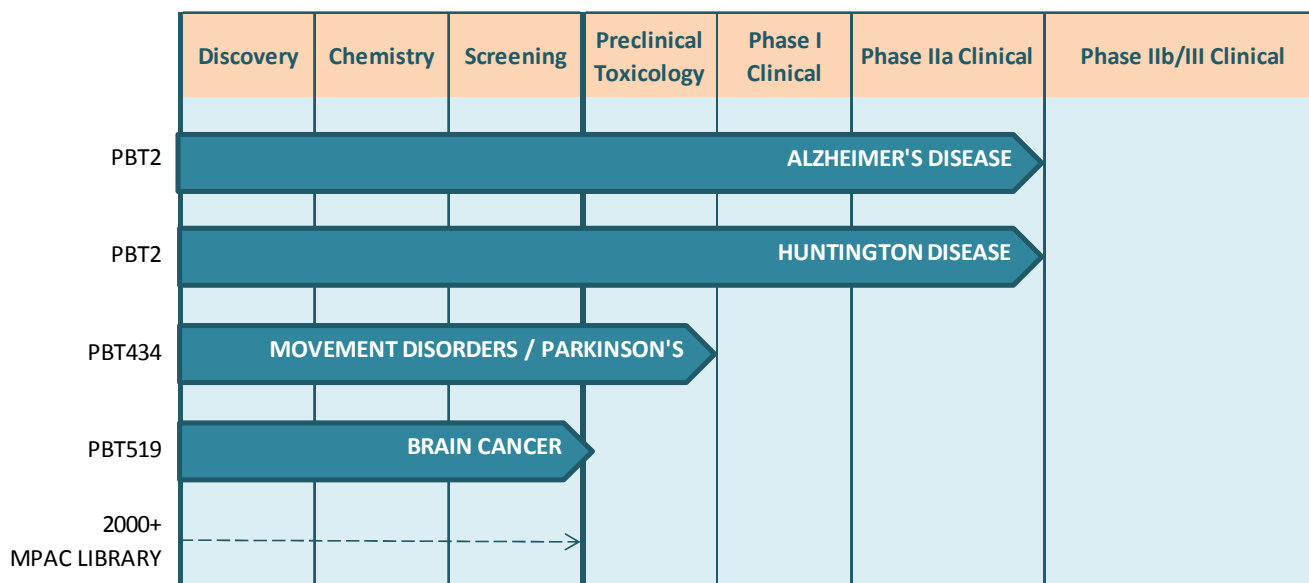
| | Discovery | Chemistry | Screening | Preclinical Toxicology | Phase I Clinical | Phase IIa Clinical | Phase IIb/III Clinical |
|---|---|---|---|---|---|---|---|
| PBT2 | ALZHEIMER'S DISEASE | | | | | | |
| PBT2 | HUNTINGTON DISEASE | | | | | | |
| PBT434 | MOVEMENT DISORDERS / PARKINSON'S | | | | | | |
| PBT519 | BRAIN CANCER | | | | | | |
| 2000+ MPAC LIBRARY | | | | | | | |